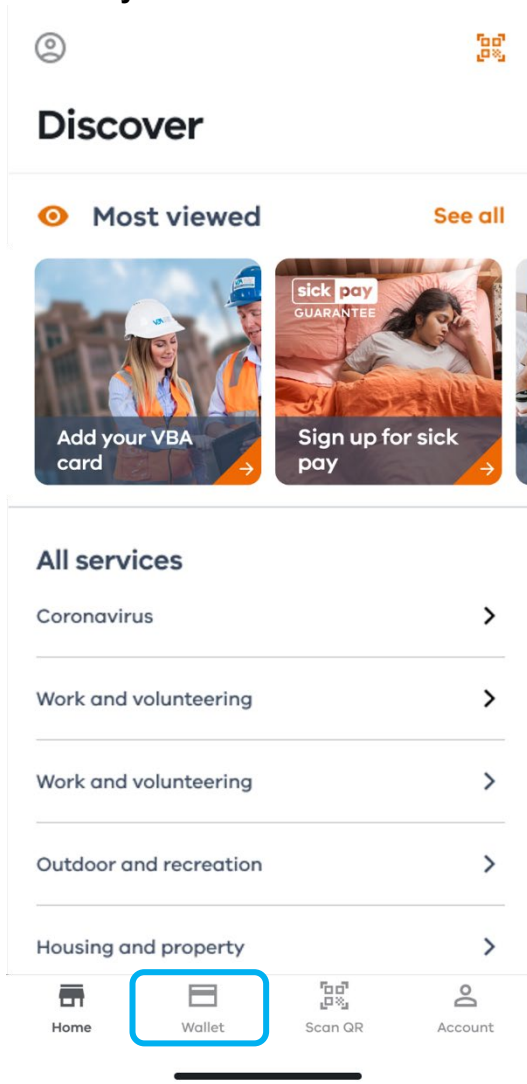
Discover

Most viewed
See all

Add your VBA card

sick pay
GUARANTEE

Sign up for sick pay

All services

Coronavirus

Work and volunteering

Work and volunteering

Outdoor and recreation

Housing and property

Home
Wallet
Scan QR
Account